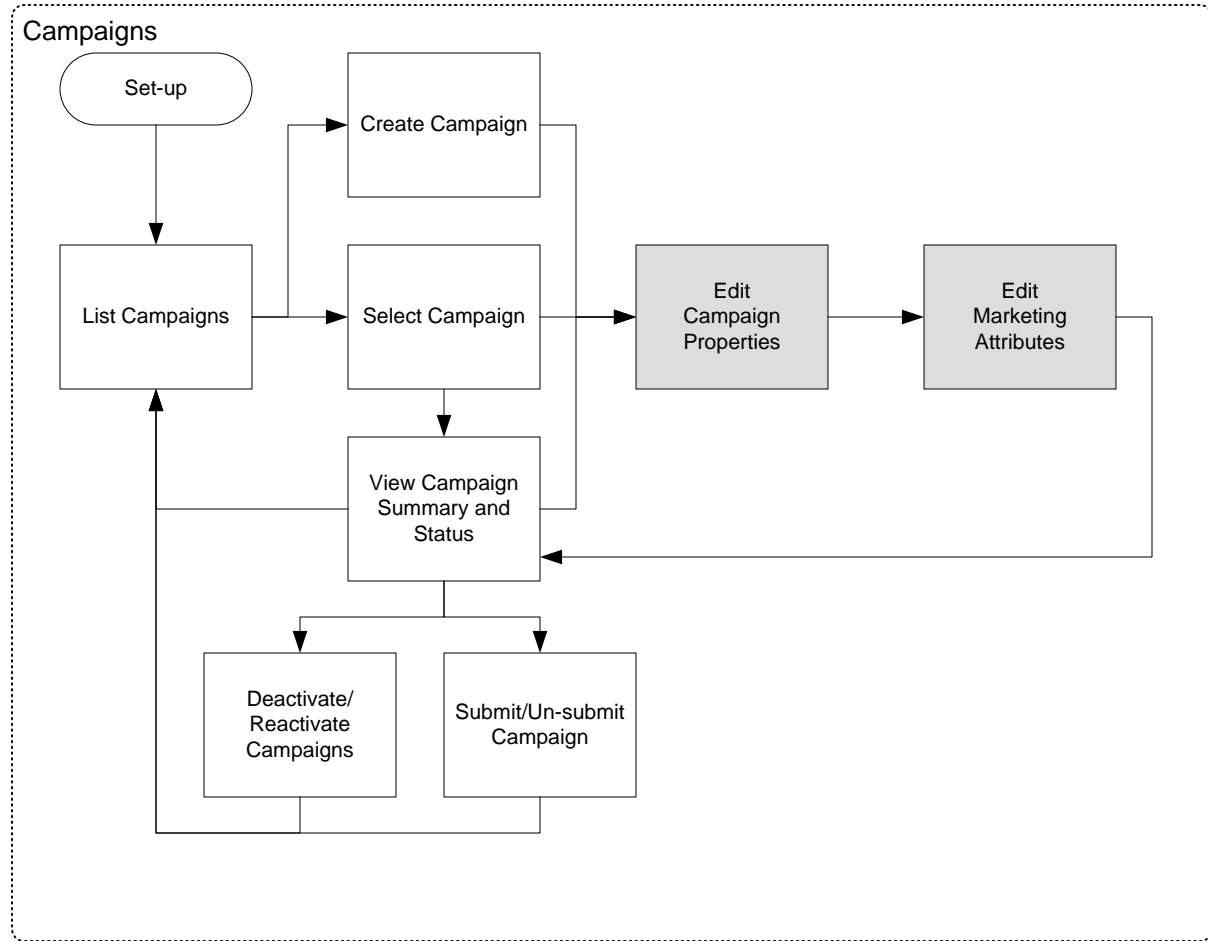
Campaigns

Set-up

Create Campaign

List Campaigns

Select Campaign

Edit Campaign Properties

Edit Marketing Attributes

View Campaign Summary and Status

Deactivate/ Reactivate Campaigns

Submit/Un-submit Campaign